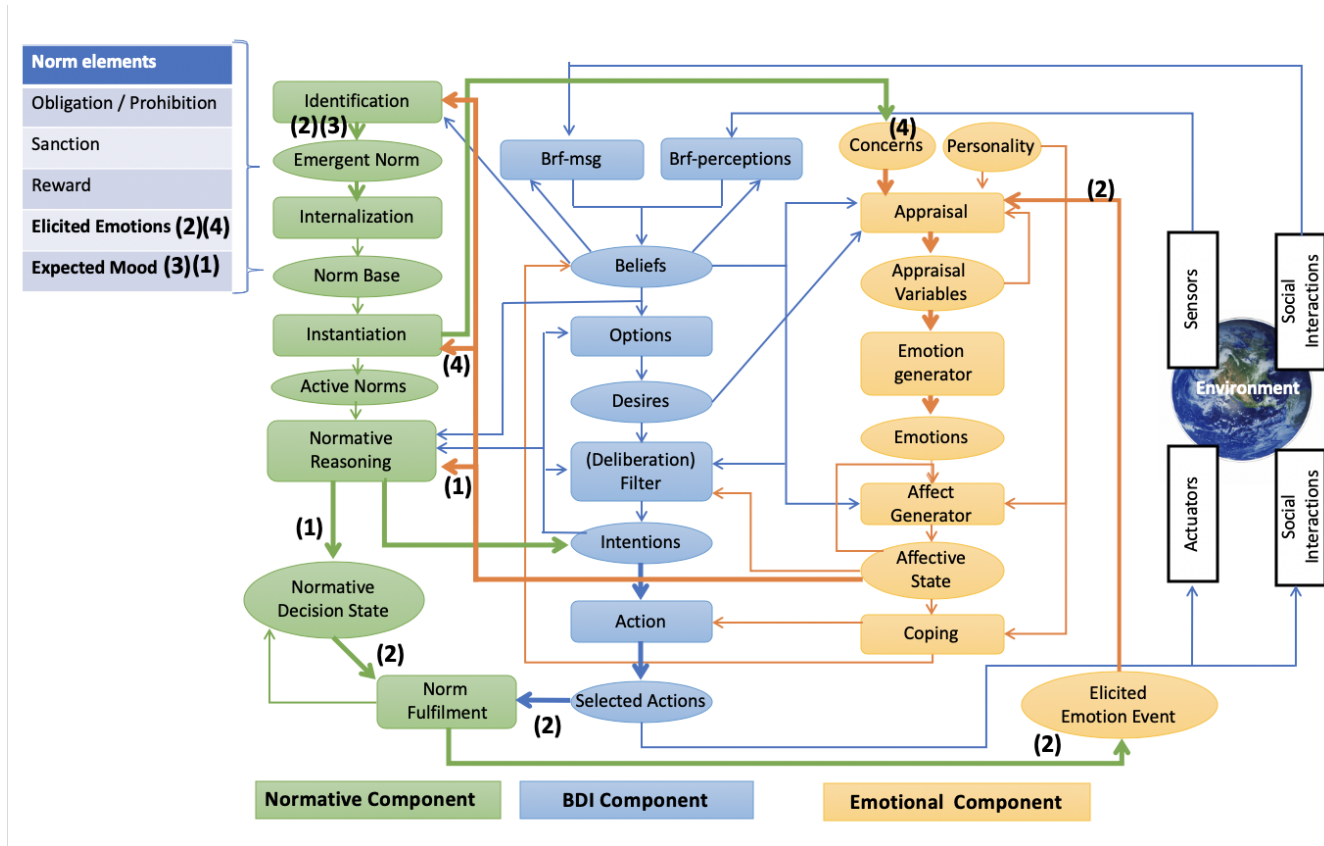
| Norm elements |
|---|
| Obligation / Prohibition |
| Sanction |
| Reward |
| Elicited Emotions (2)(4) |
| Expected Mood (3)(1) |

Identification
(2)(3)
Emergent Norm
Internalization
Norm Base
Instantiation
(4)
Active Norms
Normative Reasoning
(1)
(1)
Normative Decision State
(2)
Norm Fulfilment
(2)

Brf-msg
Brf-perceptions
Beliefs
Options
Desires
(Deliberation) Filter
Intentions
Action
Selected Actions

(4)
Concerns
Personality
(2)
Appraisal
Appraisal Variables
Emotion generator
Emotions
Affect Generator
Affective State
Coping
Elicited Emotion Event
(2)

Sensors
Social Interactions
Environment
Actuators
Social Interactions

Normative Component
BDI Component
Emotional Component